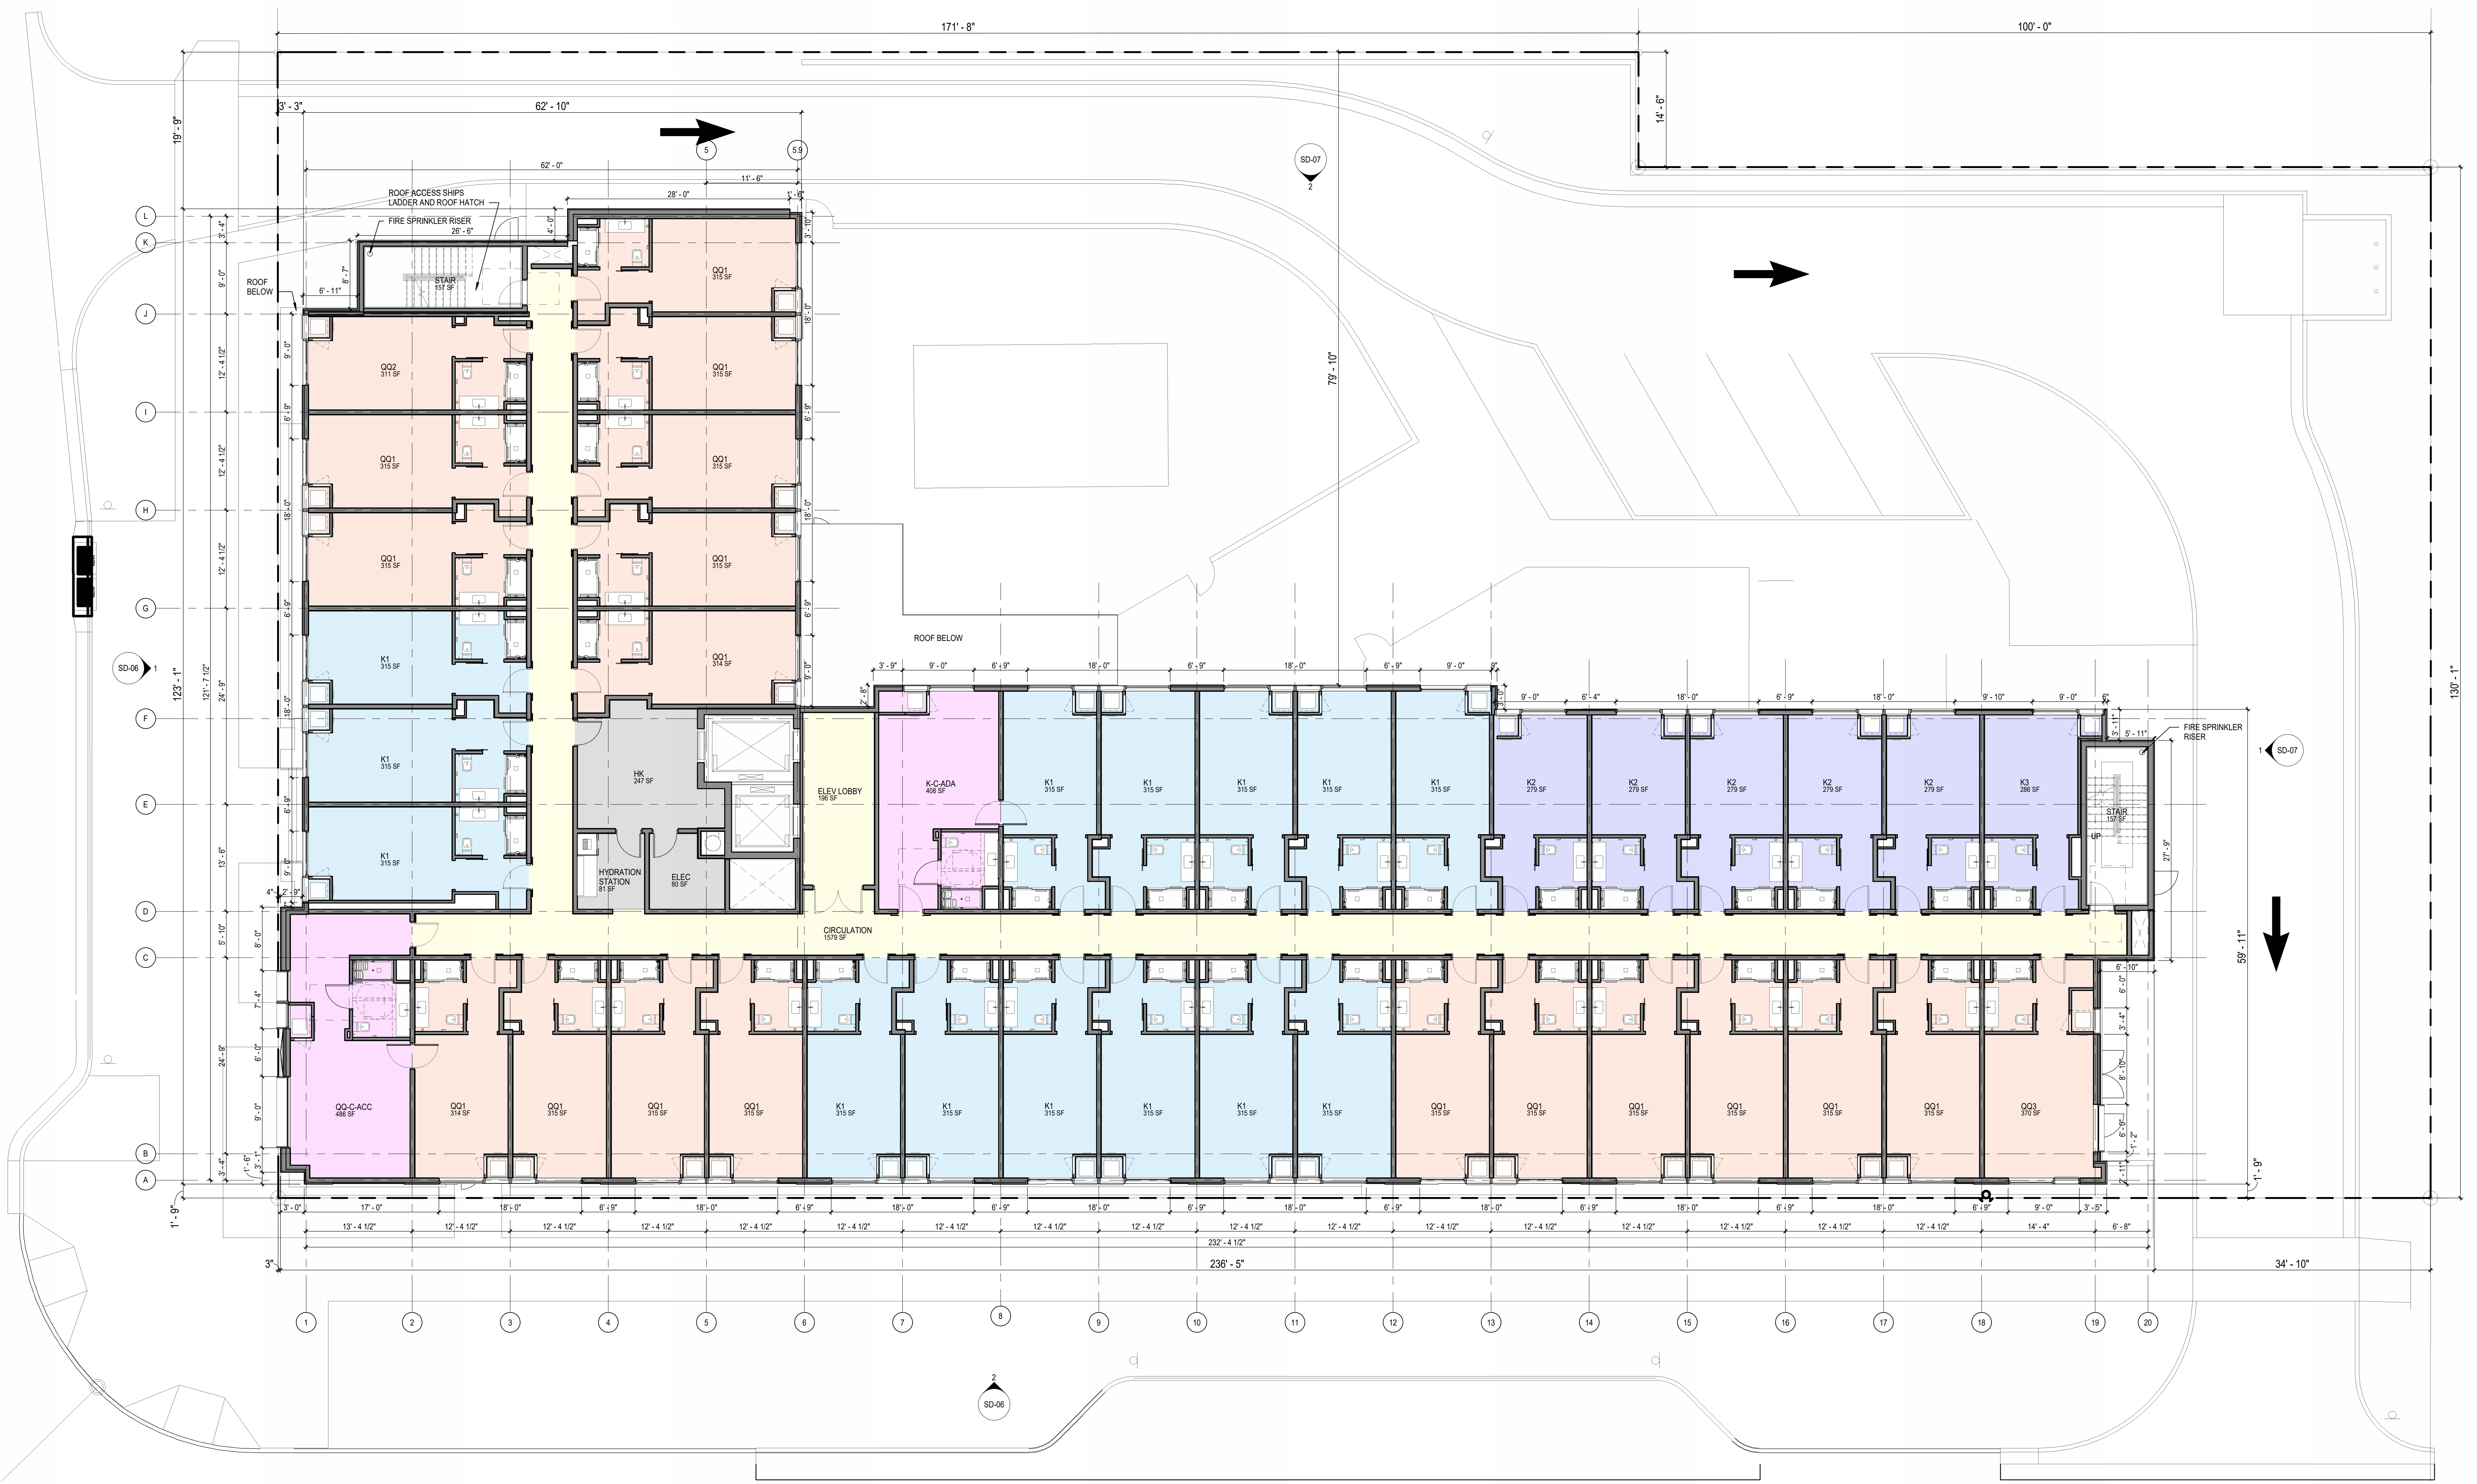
171' - 8"
100' - 0"
3' - 3"
62' - 10"
19' - 9"
14' - 6"
5
5.9
SD-07
2
62' - 0"
28' - 0"
11' - 6"
1' - 6"
ROOF ACCESS SHIPS LADDER AND ROOF HATCH
FIRE SPRINKLER RISER
26' - 6"
4' - 0"
3' - 10"
L
K
J
I
H
G
F
E
D
C
B
A
3' - 4"
9' - 0"
ROOF BELOW
6' - 11"
8' - 7"
STAIR
157 SF
QQ1
315 SF
18' - 0"
79' - 10"
12' - 4 1/2"
9' - 0"
QQ2
311 SF
QQ1
315 SF
6' - 9"
QQ1
315 SF
12' - 4 1/2"
6' - 9"
QQ1
315 SF
QQ1
315 SF
18' - 0"
12' - 4 1/2"
QQ1
315 SF
QQ1
315 SF
6' - 9"
6' - 9"
K1
315 SF
QQ1
314 SF
SD-06
1
123' - 1"
121' - 7 1/2"
24' - 9"
9' - 0"
ROOF BELOW
130' - 1"
18' - 0"
3' - 9"
9' - 0"
6' - 9"
18' - 0"
6' - 9"
18' - 0"
6' - 9"
9' - 0"
2' - 8"
3' - 0"
9' - 0"
6' - 4"
18' - 0"
6' - 9"
18' - 0"
9' - 10"
9' - 0"
6"
K1
315 SF
HK
247 SF
ELEV LOBBY
196 SF
K-C-ADA
408 SF
K1
315 SF
K1
315 SF
K1
315 SF
K1
315 SF
K1
315 SF
K2
279 SF
K2
279 SF
K2
279 SF
K2
279 SF
K2
279 SF
K3
286 SF
FIRE SPRINKLER RISER
5' - 11"
3' - 11"
1
SD-07
STAIR
157 SF
UP
27' - 9"
6' - 9"
13' - 6"
K1
315 SF
HYDRATION STATION
81 SF
ELEC
60 SF
9' - 0"
4"
2' - 9"
CIRCULATION
1579 SF
5' - 10"
8' - 0"
59' - 11"
6' - 10"
6' - 0"
3' - 4"
7' - 4"
6' - 0"
24' - 8"
8' - 10"
9' - 0"
QQ-C-ACC
486 SF
QQ1
314 SF
QQ1
315 SF
QQ1
315 SF
QQ1
315 SF
K1
315 SF
K1
315 SF
K1
315 SF
K1
315 SF
K1
315 SF
K1
315 SF
QQ1
315 SF
QQ1
315 SF
QQ1
315 SF
QQ1
315 SF
QQ1
315 SF
QQ1
315 SF
QQ3
370 SF
6' - 6"
1' - 2"
3' - 4"
3' - 1"
1' - 6"
2' - 11"
1' - 9"
1' - 9"
3' - 0"
17' - 0"
18' - 0"
6' - 9"
18' - 0"
6' - 9"
18' - 0"
6' - 9"
18' - 0"
6' - 9"
18' - 0"
6' - 9"
18' - 0"
6' - 9"
18' - 0"
6' - 9"
18' - 0"
6' - 9"
9' - 0"
3' - 5"
13' - 4 1/2"
12' - 4 1/2"
12' - 4 1/2"
12' - 4 1/2"
12' - 4 1/2"
12' - 4 1/2"
12' - 4 1/2"
12' - 4 1/2"
12' - 4 1/2"
12' - 4 1/2"
12' - 4 1/2"
12' - 4 1/2"
12' - 4 1/2"
12' - 4 1/2"
12' - 4 1/2"
12' - 4 1/2"
12' - 4 1/2"
14' - 4"
6' - 8"
232' - 4 1/2"
3"
236' - 5"
34' - 10"
1
2
3
4
5
6
7
8
9
10
11
12
13
14
15
16
17
18
19
20
2
SD-06